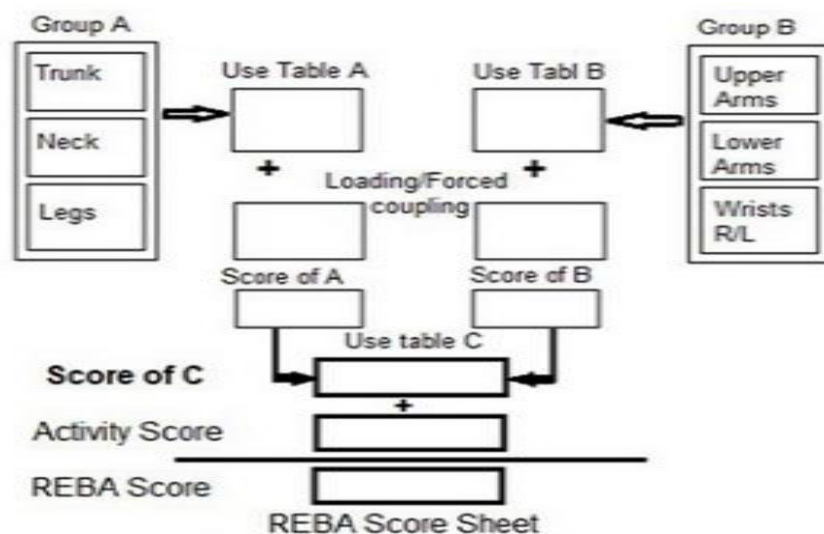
Group A

Trunk

Neck

Legs

Use Table A

Use Tabl B

Group B

Upper Arms

Lower Arms

Wrists R/L

+

+

Loading/Forced coupling

Score of A

Score of B

Use table C

Score of C

+

Activity Score

REBA Score

REBA Score Sheet